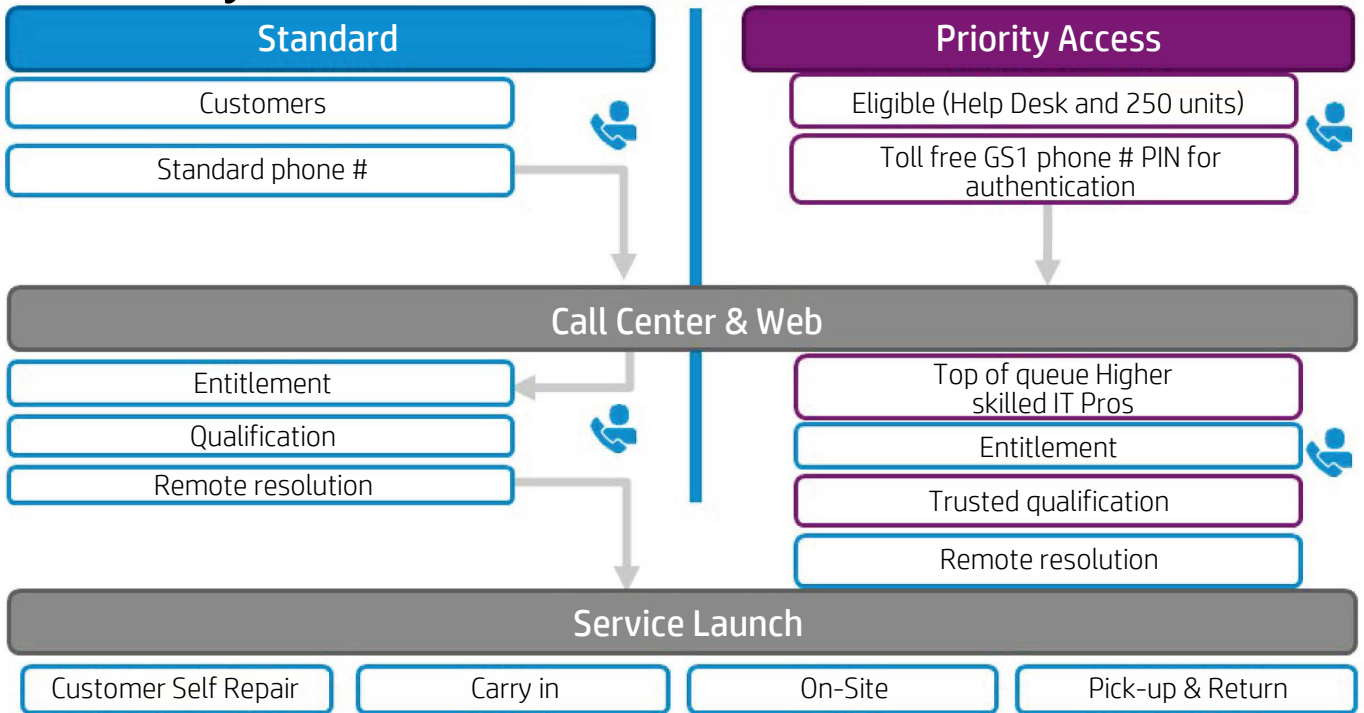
Standard

Customers

Standard phone #

Priority Access

Eligible (Help Desk and 250 units)

Toll free GS1 phone # PIN for authentication

Call Center & Web

Entitlement

Qualification

Remote resolution

Top of queue Higher skilled IT Pros

Entitlement

Trusted qualification

Remote resolution

Service Launch

Customer Self Repair

Carry in

On-Site

Pick-up & Return